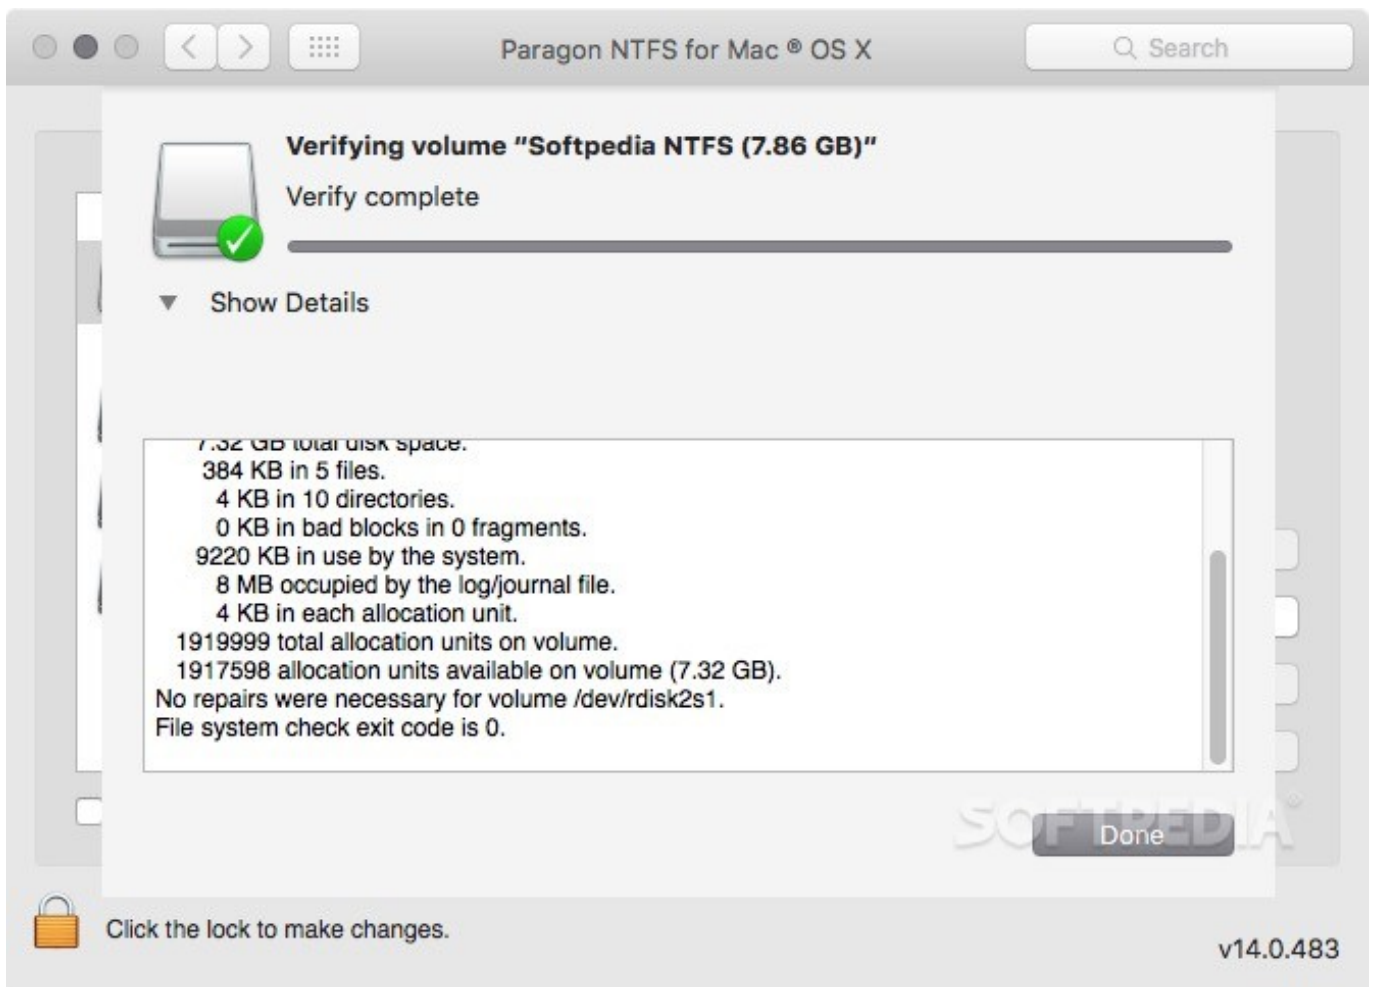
Paragon NTFS for Mac ® OS X

Search

Verifying volume "Softpedia NTFS (7.86 GB)"

Verify complete

Show Details

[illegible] GB total disk space.
384 KB in 5 files.
4 KB in 10 directories.
0 KB in bad blocks in 0 fragments.
9220 KB in use by the system.
8 MB occupied by the log/journal file.
4 KB in each allocation unit.
1919999 total allocation units on volume.
1917598 allocation units available on volume (7.32 GB).
No repairs were necessary for volume /dev/rdisk2s1.
File system check exit code is 0.

SOFTPEDIA®

Done

Click the lock to make changes.

v14.0.483